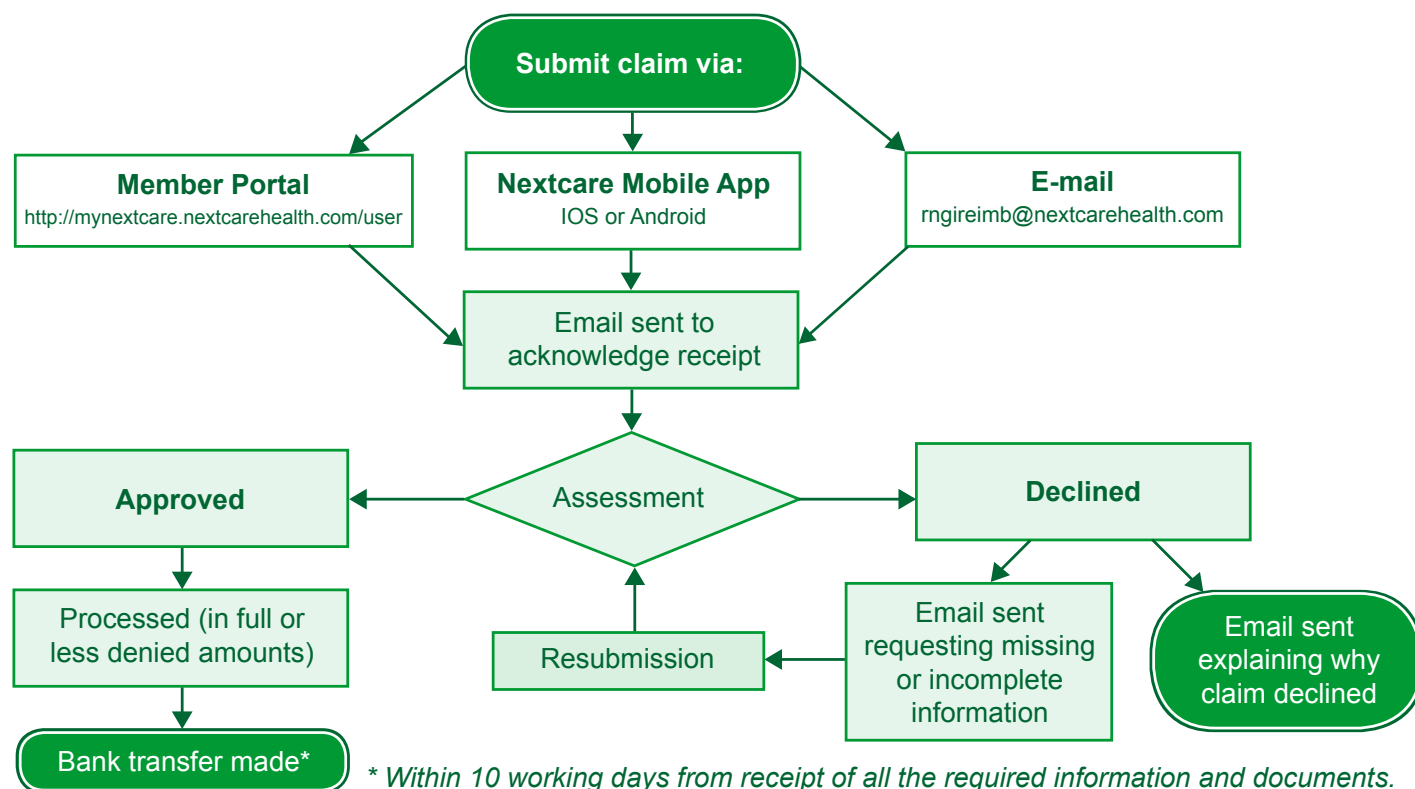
Submit claim via:

Member Portal
http://mynextcare.nextcarehealth.com/user

Nextcare Mobile App
IOS or Android

E-mail
rngireimb@nextcarehealth.com

Email sent to acknowledge receipt

Assessment

Approved

Declined

Processed (in full or less denied amounts)

Resubmission

Email sent requesting missing or incomplete information

Email sent explaining why claim declined

Bank transfer made*

* Within 10 working days from receipt of all the required information and documents.